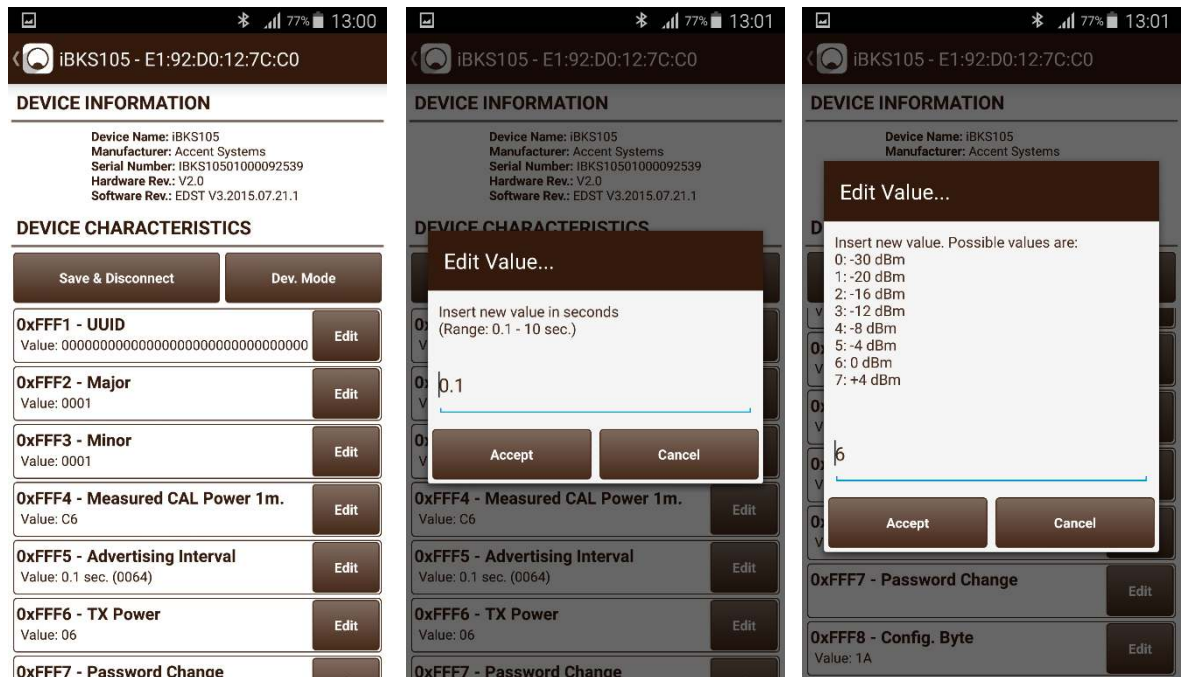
77% 13:00

iBKS105 - E1:92:D0:12:7C:C0

DEVICE INFORMATION

Device Name: iBKS105
Manufacturer: Accent Systems
Serial Number: IBKS10501000092539
Hardware Rev.: V2.0
Software Rev.: EDST V3.2015.07.21.1

DEVICE CHARACTERISTICS

Save & Disconnect

Dev. Mode

0xFFF1 - UUID
Value: 00000000000000000000000000000000

Edit

0xFFF2 - Major
Value: 0001

Edit

0xFFF3 - Minor
Value: 0001

Edit

0xFFF4 - Measured CAL Power 1m.
Value: C6

Edit

0xFFF5 - Advertising Interval
Value: 0.1 sec. (0064)

Edit

0xFFF6 - TX Power
Value: 06

Edit

0xFFF7 - Password Change

77% 13:01

iBKS105 - E1:92:D0:12:7C:C0

DEVICE INFORMATION

Device Name: iBKS105
Manufacturer: Accent Systems
Serial Number: IBKS10501000092539
Hardware Rev.: V2.0
Software Rev.: EDST V3.2015.07.21.1

DEVICE CHARACTERISTICS

Edit Value...

Insert new value in seconds
(Range: 0.1 - 10 sec.)

0.1

Accept

Cancel

0xFFF4 - Measured CAL Power 1m.
Value: C6

Edit

0xFFF5 - Advertising Interval
Value: 0.1 sec. (0064)

Edit

0xFFF6 - TX Power
Value: 06

Edit

0xFFF7 - Password Change

77% 13:01

iBKS105 - E1:92:D0:12:7C:C0

DEVICE INFORMATION

Device Name: iBKS105
Manufacturer: Accent Systems

Edit Value...

Insert new value. Possible values are:
0: -30 dBm
1: -20 dBm
2: -16 dBm
3: -12 dBm
4: -8 dBm
5: -4 dBm
6: 0 dBm
7: +4 dBm

6

Accept

Cancel

0xFFF7 - Password Change

Edit

0xFFF8 - Config. Byte
Value: 1A

Edit